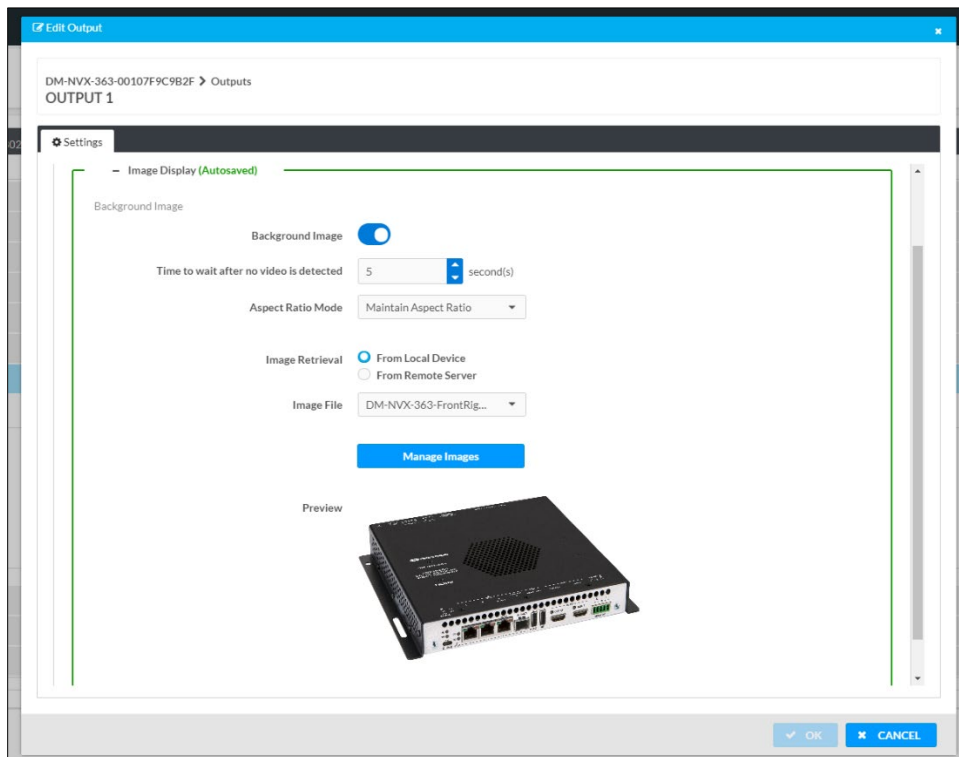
Edit Output

DM-NVX-363-00107F9C9B2F > Outputs
OUTPUT 1

Settings

− Image Display (Autosaved)

Background Image

Background Image

Time to wait after no video is detected 5 second(s)

Aspect Ratio Mode Maintain Aspect Ratio

Image Retrieval From Local Device
From Remote Server

Image File DM-NVX-363-FrontRig...

Manage Images

Preview

OK CANCEL